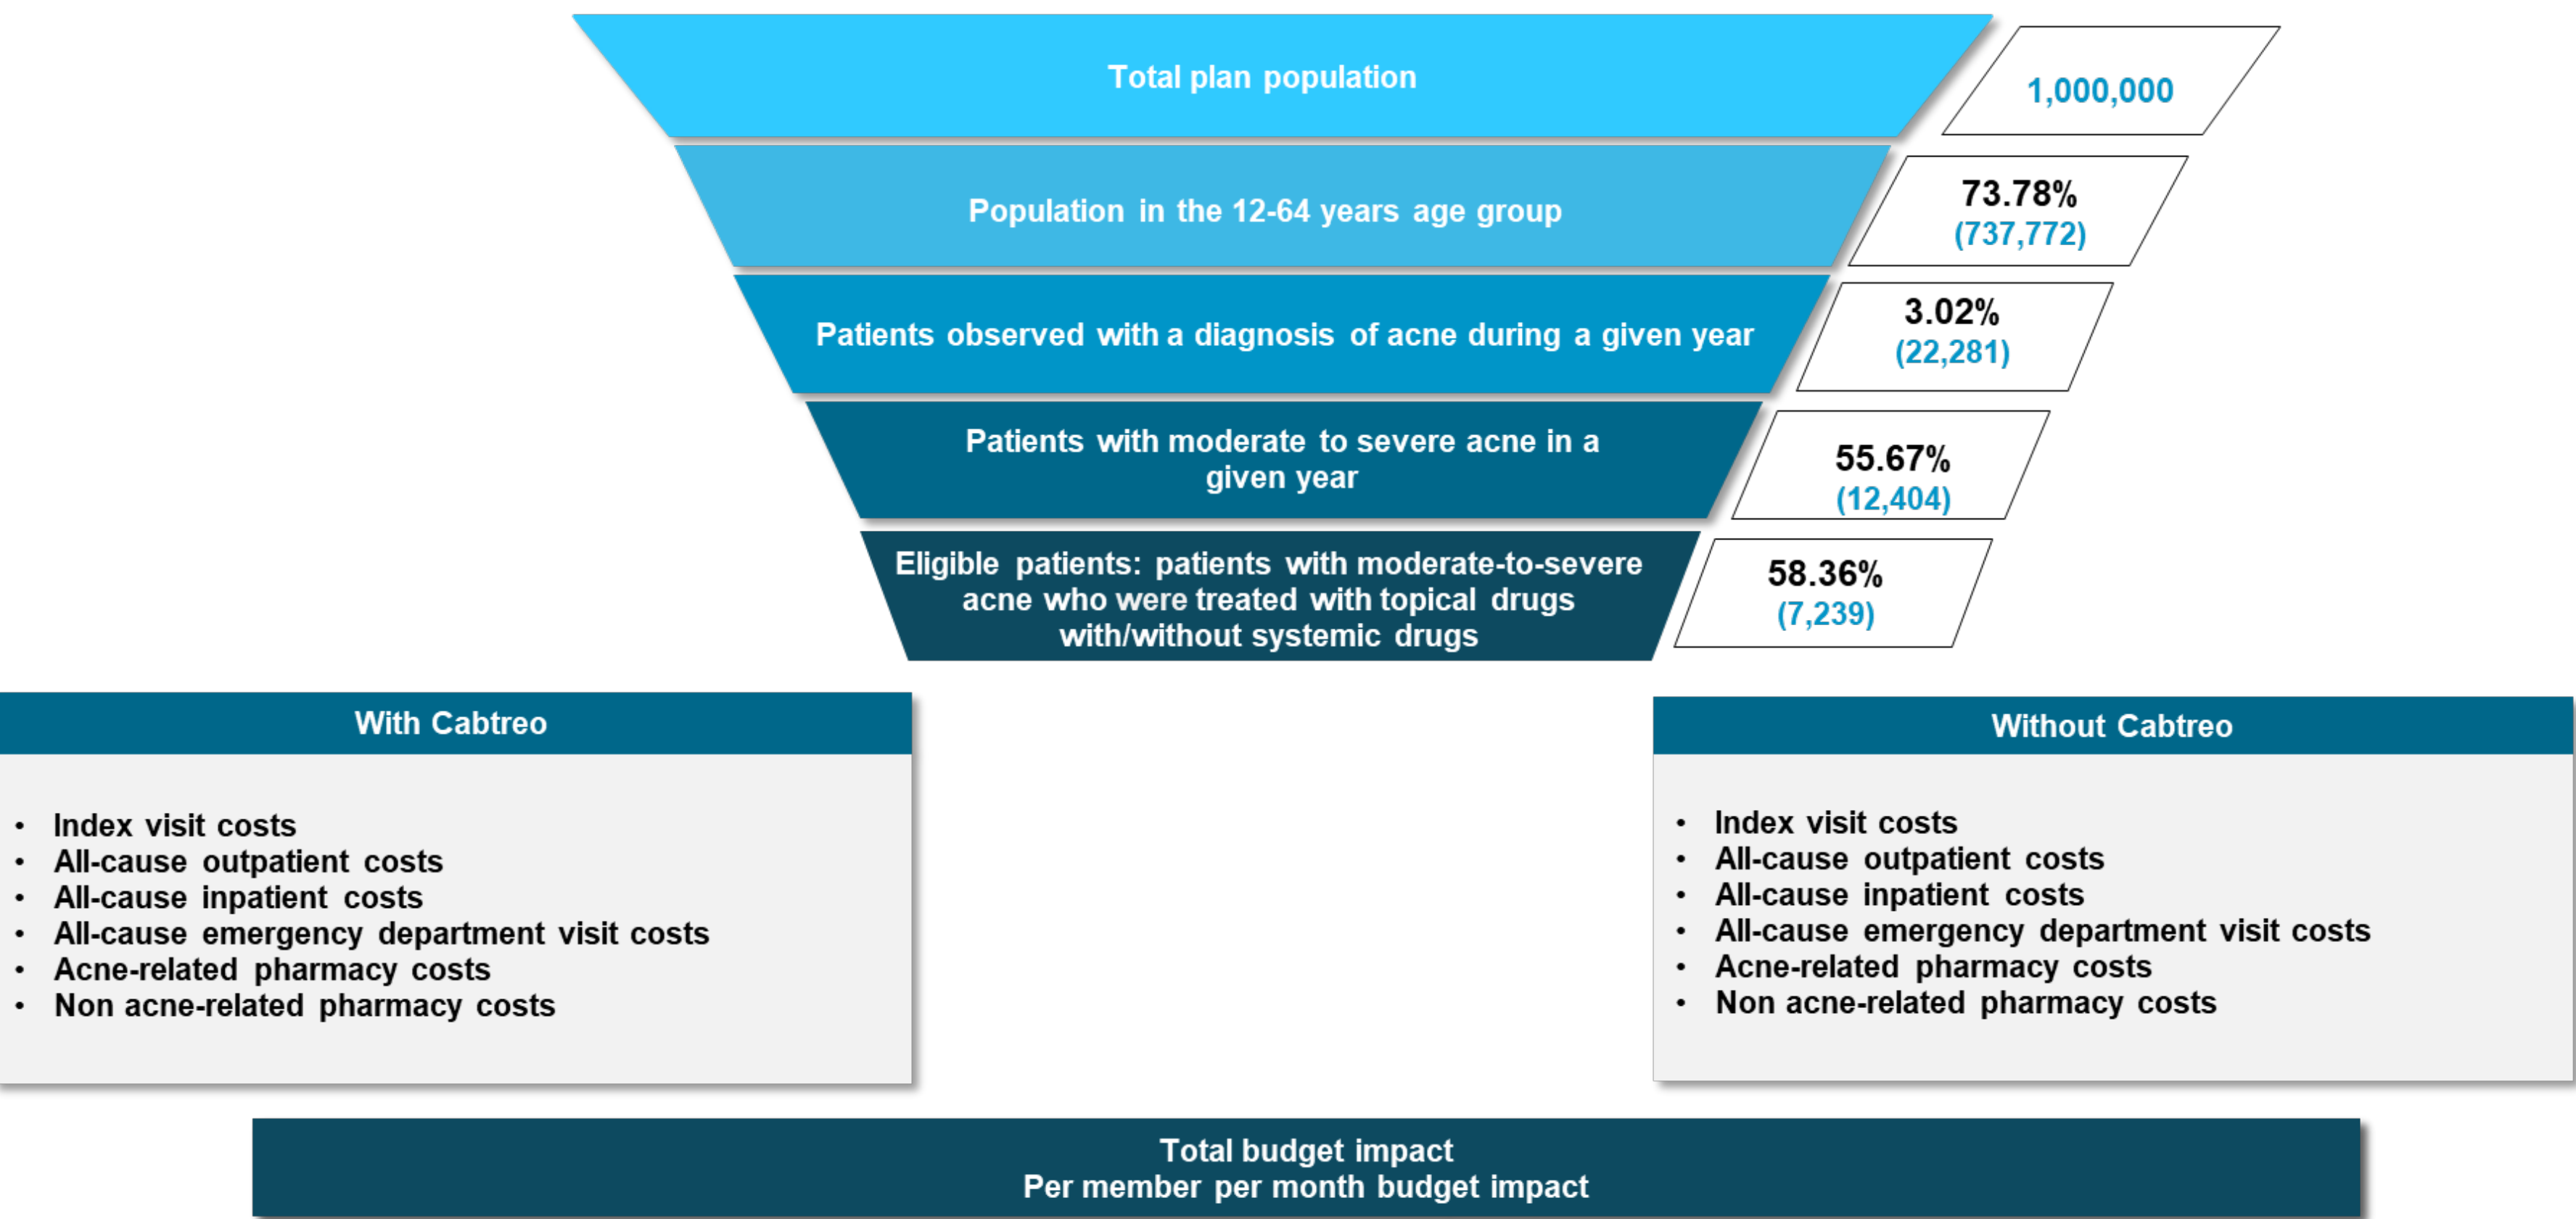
Total plan population

1,000,000

Population in the 12-64 years age group

73.78%
(737,772)

Patients observed with a diagnosis of acne during a given year

3.02%
(22,281)

Patients with moderate to severe acne in a given year

55.67%
(12,404)

Eligible patients: patients with moderate-to-severe acne who were treated with topical drugs with/without systemic drugs

58.36%
(7,239)

With Cabtreo

- Index visit costs
- All-cause outpatient costs
- All-cause inpatient costs
- All-cause emergency department visit costs
- Acne-related pharmacy costs
- Non acne-related pharmacy costs

Without Cabtreo

- Index visit costs
- All-cause outpatient costs
- All-cause inpatient costs
- All-cause emergency department visit costs
- Acne-related pharmacy costs
- Non acne-related pharmacy costs

Total budget impact
Per member per month budget impact